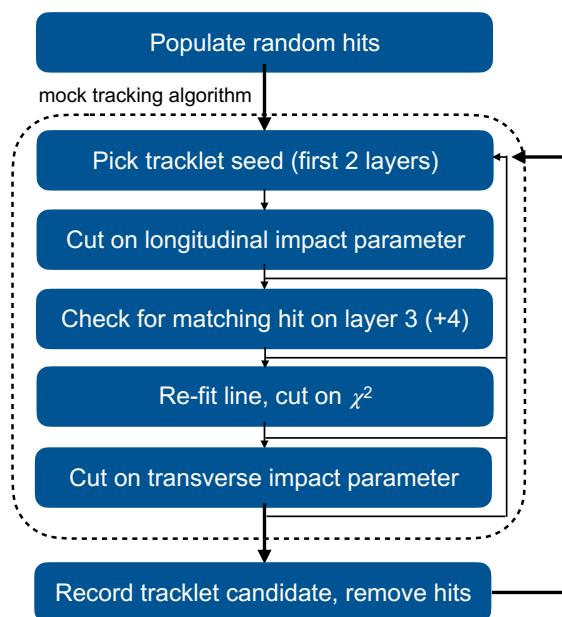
Populate random hits

mock tracking algorithm

Pick tracklet seed (first 2 layers)

Cut on longitudinal impact parameter

Check for matching hit on layer 3 (+4)

Re-fit line, cut on $\chi^2$

Cut on transverse impact parameter

Record tracklet candidate, remove hits